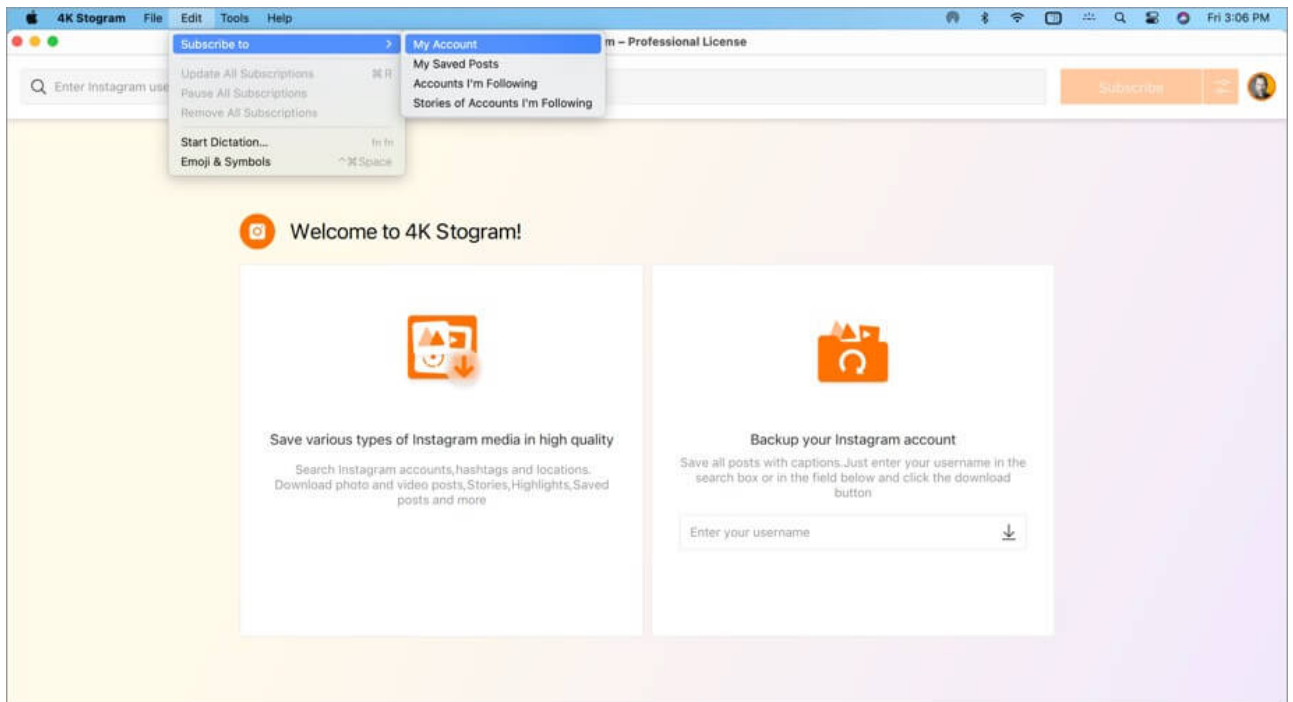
4K Stogram File Edit Tools Help

Fri 3:06 PM

Subscribe to

My Account
My Saved Posts
Accounts I'm Following
Stories of Accounts I'm Following

m – Professional License

Update All Subscriptions ⌘R
Pause All Subscriptions
Remove All Subscriptions

Start Dictation... fn fn
Emoji & Symbols ^⌘Space

Enter Instagram use

Subscribe

Welcome to 4K Stogram!

Save various types of Instagram media in high quality

Search Instagram accounts,hashtags and locations. Download photo and video posts,Stories,Highlights,Saved posts and more

Backup your Instagram account

Save all posts with captions.Just enter your username in the search box or in the field below and click the download button

Enter your username